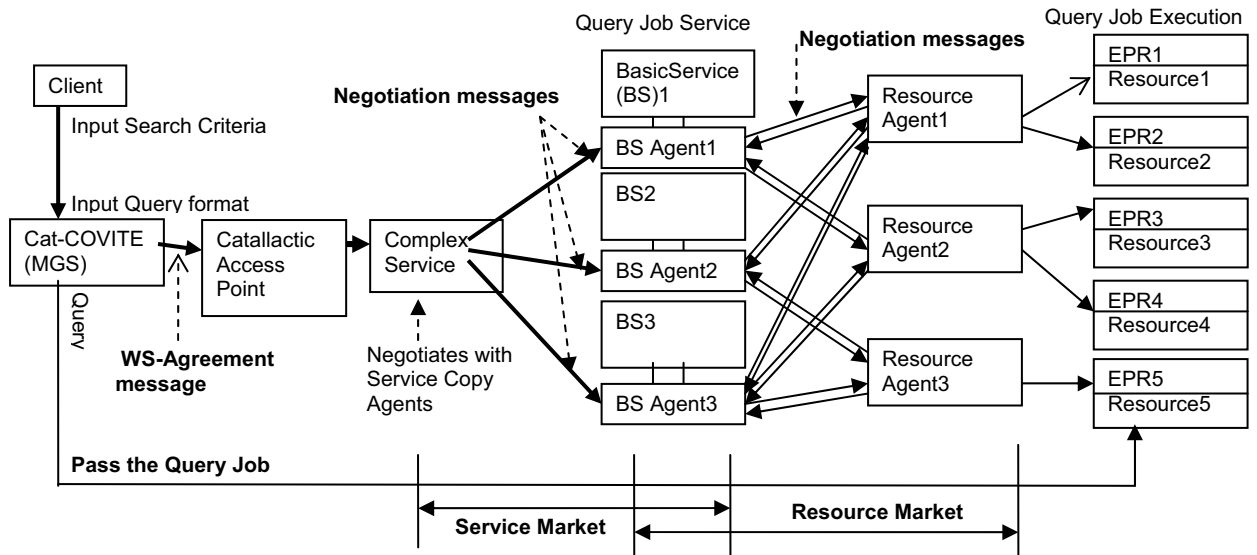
Query Job Service

Query Job Execution

Negotiation messages

Client

Input Search Criteria

BasicService (BS)1

Negotiation messages

Resource Agent1

EPR1
Resource1

BS Agent1

EPR2
Resource2

Input Query format

BS2

Cat-COVITE (MGS)

Catallactic Access Point

Complex Service

Resource Agent2

EPR3
Resource3

BS Agent2

Query

EPR4
Resource4

BS3

WS-Agreement message

Negotiates with Service Copy Agents

Resource Agent3

EPR5
Resource5

BS Agent3

Pass the Query Job

Service Market

Resource Market